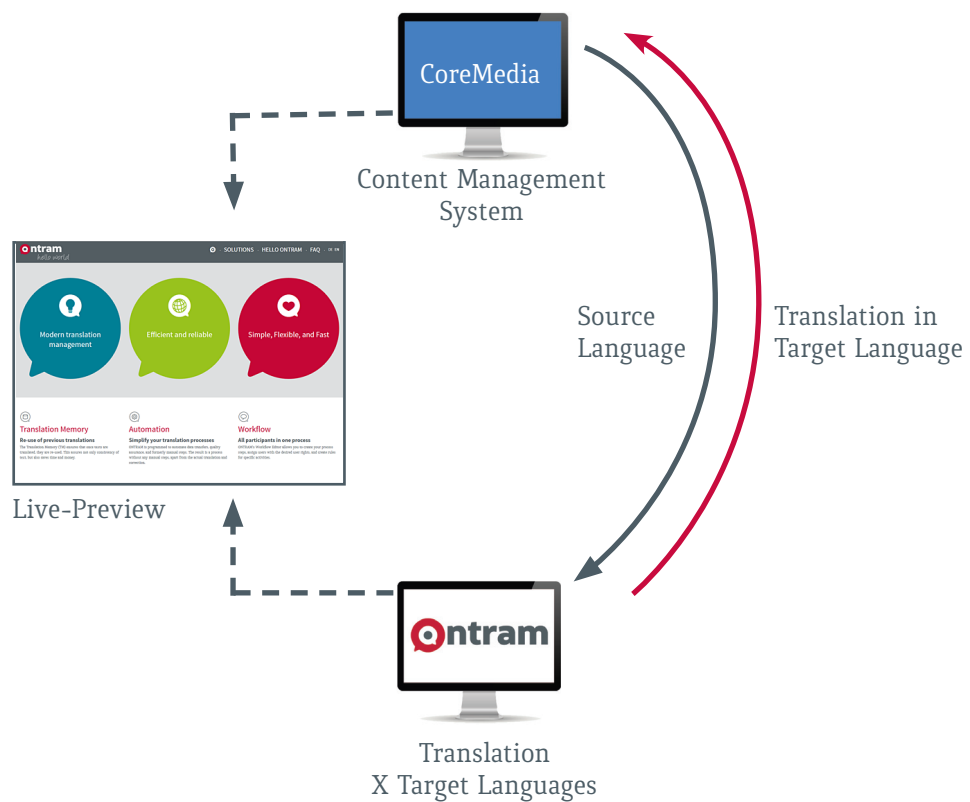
CoreMedia

Content Management System

ontram
hello world

SOLUTIONS HELLO ONTRAM FAQ

Modern translation management

Efficient and reliable

Simple, Flexible, and Fast

Translation Memory
Re-use of previous translations
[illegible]

Automation
Simplify your translation processes
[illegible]

Workflow
All participants in one process
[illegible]

Live-Preview

Source Language

Translation in Target Language

Ontram

Translation
X Target Languages